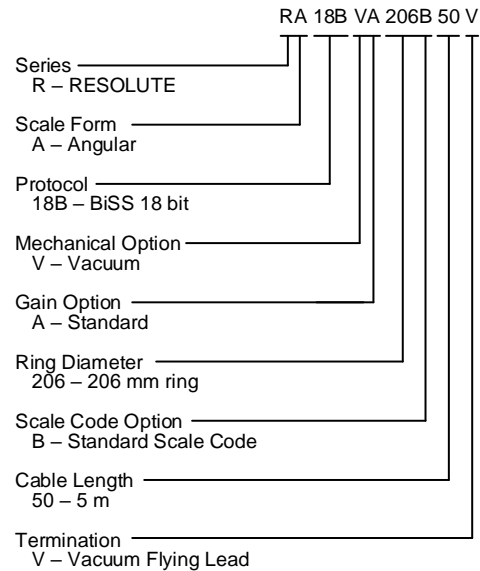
RA 18B VA 206B 50 V

Series
R – RESOLUTE

Scale Form
A – Angular

Protocol
18B – BiSS 18 bit

Mechanical Option
V – Vacuum

Gain Option
A – Standard

Ring Diameter
206 – 206 mm ring

Scale Code Option
B – Standard Scale Code

Cable Length
50 – 5 m

Termination
V – Vacuum Flying Lead